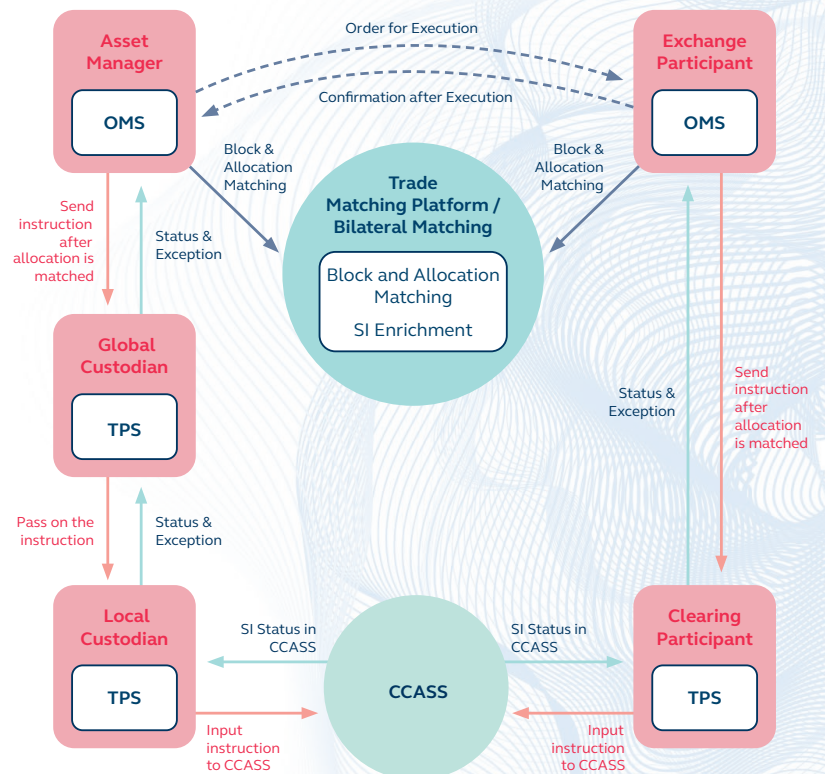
Asset Manager

OMS

Order for Execution

Confirmation after Execution

Exchange Participant

OMS

Block & Allocation Matching

Block & Allocation Matching

Trade Matching Platform / Bilateral Matching

Block and Allocation Matching

SI Enrichment

Send instruction after allocation is matched

Status & Exception

Global Custodian

TPS

Status & Exception

Send instruction after allocation is matched

Pass on the instruction

Status & Exception

Local Custodian

TPS

SI Status in CCASS

CCASS

SI Status in CCASS

Clearing Participant

TPS

Input instruction to CCASS

Input instruction to CCASS